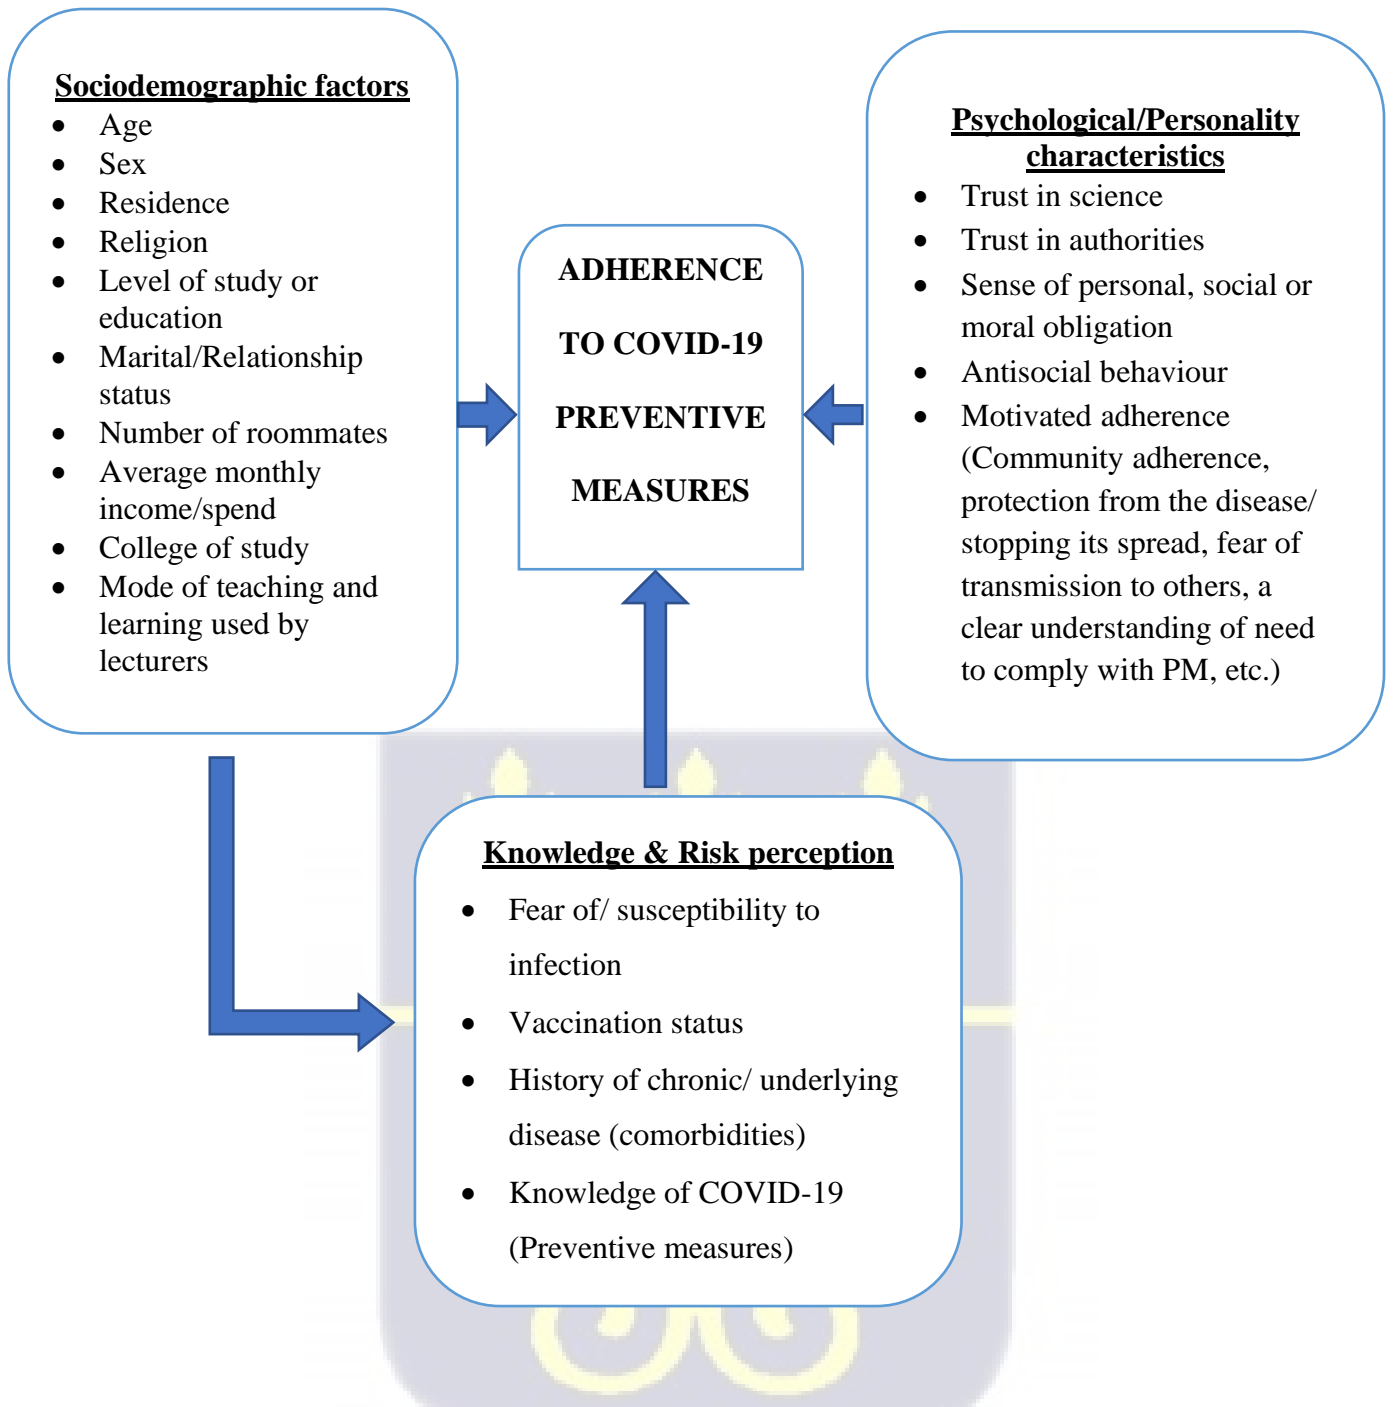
Sociodemographic factors
- Age
- Sex
- Residence
- Religion
- Level of study or education
- Marital/Relationship status
- Number of roommates
- Average monthly income/spend
- College of study
- Mode of teaching and learning used by lecturers

ADHERENCE TO COVID-19 PREVENTIVE MEASURES

Psychological/Personality characteristics
- Trust in science
- Trust in authorities
- Sense of personal, social or moral obligation
- Antisocial behaviour
- Motivated adherence (Community adherence, protection from the disease/ stopping its spread, fear of transmission to others, a clear understanding of need to comply with PM, etc.)

Knowledge & Risk perception
- Fear of/ susceptibility to infection
- Vaccination status
- History of chronic/ underlying disease (comorbidities)
- Knowledge of COVID-19 (Preventive measures)